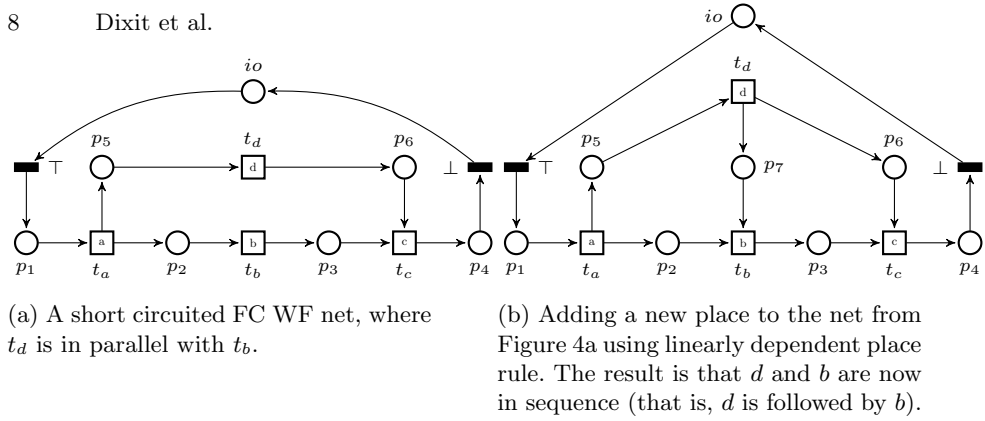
8 Dixit et al.

$io$

$p_5$ $t_d$ $p_6$

$\top$ d $\perp$

$p_1$ $t_a$ $p_2$ $t_b$ $p_3$ $t_c$ $p_4$

a b c

(a) A short circuited FC WF net, where $t_d$ is in parallel with $t_b$.

$io$

$t_d$

d

$p_5$ $p_6$

$\top$ $p_7$ $\perp$

$p_1$ $t_a$ $p_2$ $t_b$ $p_3$ $t_c$ $p_4$

a b c

(b) Adding a new place to the net from Figure 4a using linearly dependent place rule. The result is that $d$ and $b$ are now in sequence (that is, $d$ is followed by $b$).